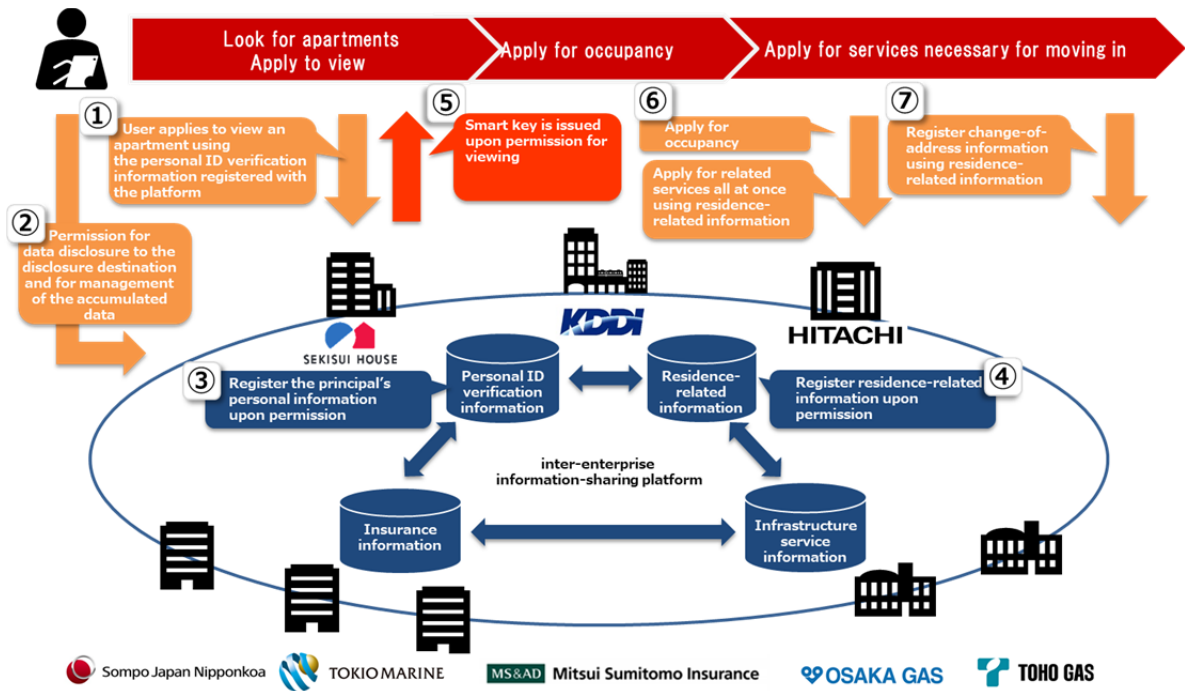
Look for apartments
Apply to view

Apply for occupancy

Apply for services necessary for moving in

①
User applies to view an apartment using the personal ID verification information registered with the platform

⑤
Smart key is issued upon permission for viewing

⑥
Apply for occupancy

Apply for related services all at once using residence-related information

⑦
Register change-of-address information using residence-related information

②
Permission for data disclosure to the disclosure destination and for management of the accumulated data

SEKISUI HOUSE

KDDI

HITACHI

③
Register the principal's personal information upon permission

Personal ID verification information

Residence-related information

Register residence-related information upon permission
④

inter-enterprise information-sharing platform

Insurance information

Infrastructure service information

Sompo Japan Nipponkoa

TOKIO MARINE

MS&AD Mitsui Sumitomo Insurance

OSAKA GAS

TOHO GAS